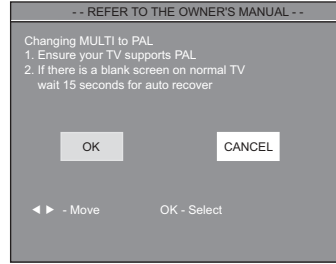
- - REFER TO THE OWNER'S MANUAL - -

Changing MULTI to PAL
1. Ensure your TV supports PAL
2. If there is a blank screen on normal TV wait 15 seconds for auto recover

OK

CANCEL

◄ ► - Move

OK - Select